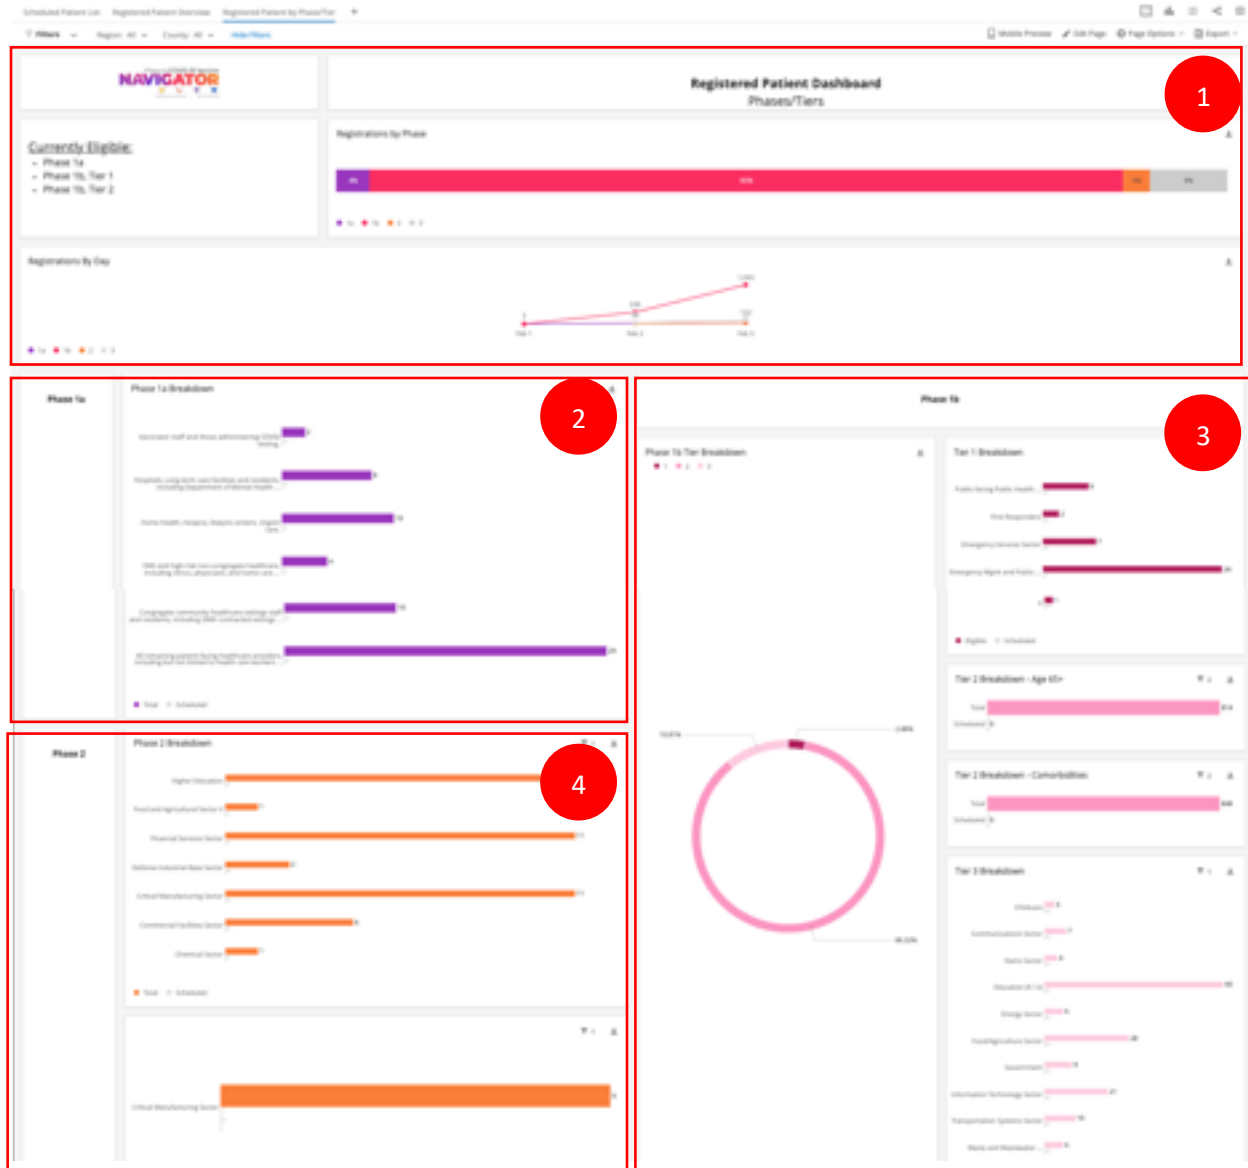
Scheduled Patient List   Registered Patient Overview   Registered Patient by Phase/Tier   +

Filters   Region: All   County: All   Hide Filters

Mobile Preview   Edit Page   Page Options   Export

NAVIGATOR

Registered Patient Dashboard
Phases/Tiers

1

Currently Eligible:
- Phase 1a
- Phase 1b, Tier 1
- Phase 1b, Tier 2

Registrations by Phase

Registrations By Day

2

Phase 1a

Phase 1a Breakdown

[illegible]

3

Phase 1b

Phase 1b Tier Breakdown

Tier 1 Breakdown

Tier 2 Breakdown - Age 65+

Total

Scheduled

Tier 2 Breakdown - Comorbidities

Total

Scheduled

Tier 3 Breakdown

4

Phase 2

Phase 2 Breakdown

Higher Education

Financial Services Sector

Defense Industrial Base Sector

Critical Manufacturing Sector

Commercial Facilities Sector

Chemical Sector

Total   Scheduled

Critical Manufacturing Sector